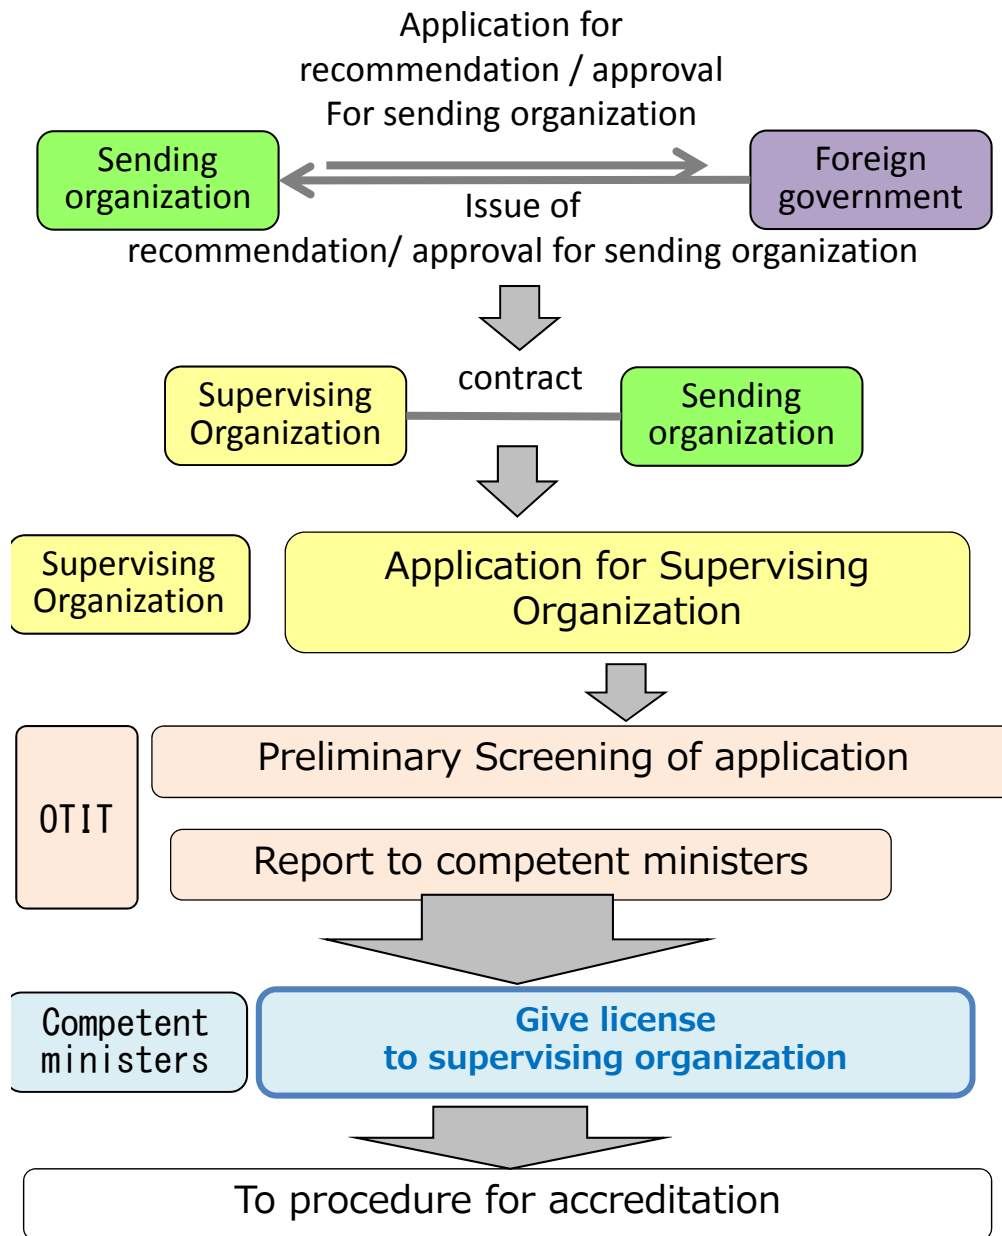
Application for recommendation / approval For sending organization

Sending organization

Foreign government

Issue of recommendation/ approval for sending organization

Supervising Organization

contract

Sending organization

Supervising Organization

Application for Supervising Organization

OTIT

Preliminary Screening of application

Report to competent ministers

Competent ministers

Give license to supervising organization

To procedure for accreditation